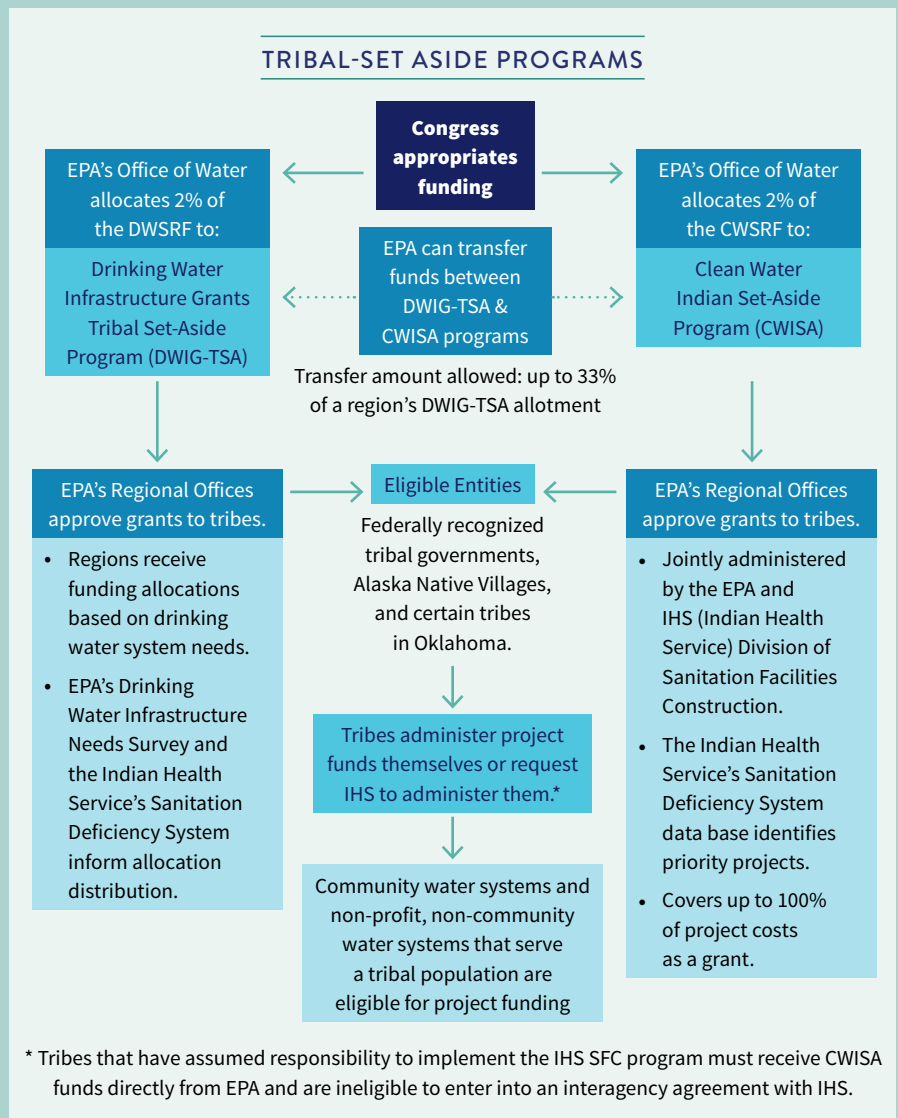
TRIBAL-SET ASIDE PROGRAMS

Congress appropriates funding

EPA's Office of Water allocates 2% of the DWSRF to:

Drinking Water Infrastructure Grants Tribal Set-Aside Program (DWIG-TSA)

EPA can transfer funds between DWIG-TSA & CWISA programs

Transfer amount allowed: up to 33% of a region's DWIG-TSA allotment

EPA's Office of Water allocates 2% of the CWSRF to:

Clean Water Indian Set-Aside Program (CWISA)

EPA's Regional Offices approve grants to tribes.

- Regions receive funding allocations based on drinking water system needs.
- EPA's Drinking Water Infrastructure Needs Survey and the Indian Health Service's Sanitation Deficiency System inform allocation distribution.

Eligible Entities

Federally recognized tribal governments, Alaska Native Villages, and certain tribes in Oklahoma.

Tribes administer project funds themselves or request IHS to administer them.*

Community water systems and non-profit, non-community water systems that serve a tribal population are eligible for project funding

EPA's Regional Offices approve grants to tribes.

- Jointly administered by the EPA and IHS (Indian Health Service) Division of Sanitation Facilities Construction.
- The Indian Health Service's Sanitation Deficiency System data base identifies priority projects.
- Covers up to 100% of project costs as a grant.

* Tribes that have assumed responsibility to implement the IHS SFC program must receive CWISA funds directly from EPA and are ineligible to enter into an interagency agreement with IHS.